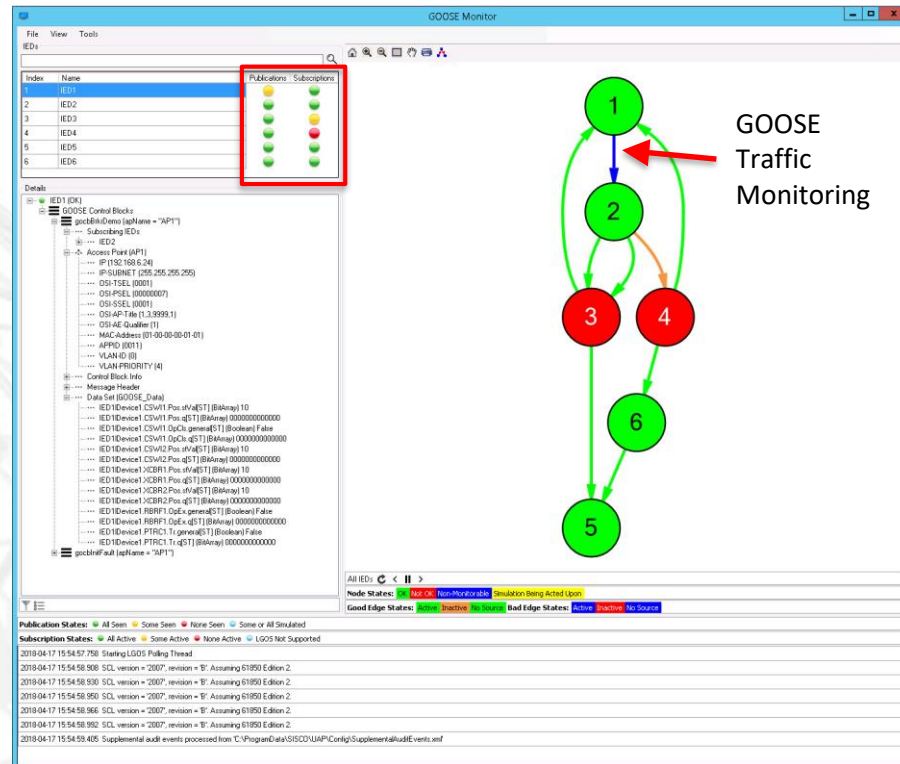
GOOSE Monitor

File View Tools

IEDs

| Index | Name | Publications | Subscriptions |
|---|---|---|---|
| 1 | IED1 | | |
| 2 | IED2 | | |
| 3 | IED3 | | |
| 4 | IED4 | | |
| 5 | IED5 | | |
| 6 | IED6 | | |

Details

IED1 (OK)
GOOSE Control Blocks
gocbBitkiDemo (apName = "AP1")
Subscribing IEDs
IED2
Access Point (AP1)
IP (192.168.6.24)
IP-SUBNET (255.255.255.255)
OSI-TSEL (0001)
OSI-PSEL (00000007)
OSI-SSEL (0001)
OSI-AP-Title (1,3,9999,1)
OSI-AE-Qualifier (1)
MAC-Address (01-0C-CD-01-01-01)
APPID (0011)
VLAN-ID (0)
VLAN-PRIORITY (4)
Control Block Info
Message Header
Data Set (GOOSE_Data)
IED1Device1.CSWI1.Pos.stVal[ST] (BitArray) 10
IED1Device1.CSWI1.Pos.q[ST] (BitArray) 0000000000000
IED1Device1.CSWI1.OpCls.general[ST] (Boolean) False
IED1Device1.CSWI1.OpCls.q[ST] (BitArray) 0000000000000
IED1Device1.CSWI2.Pos.stVal[ST] (BitArray) 10
IED1Device1.CSWI2.Pos.q[ST] (BitArray) 0000000000000
IED1Device1.XCBR1.Pos.stVal[ST] (BitArray) 10
IED1Device1.XCBR1.Pos.q[ST] (BitArray) 0000000000000
IED1Device1.XCBR2.Pos.stVal[ST] (BitArray) 10
IED1Device1.XCBR2.Pos.q[ST] (BitArray) 0000000000000
IED1Device1.RBRF1.OpEx.general[ST] (Boolean) False
IED1Device1.RBRF1.OpEx.q[ST] (BitArray) 0000000000000
IED1Device1.PTRC1.Tr.general[ST] (Boolean) False
IED1Device1.PTRC1.Tr.q[ST] (BitArray) 0000000000000
gocbInitFault (apName = "AP1")

1
2
3
4
6
5

GOOSE Traffic Monitoring

All IEDs

Node States: OK Not OK Non-Monitorable Simulation Being Acted Upon
Good Edge States: Active Inactive No Source Bad Edge States: Active Inactive No Source

Publication States: All Seen Some Seen None Seen Some or All Simulated
Subscription States: All Active Some Active None Active LGOS Not Supported

2018-04-17 15:54:57.758 Starting LGOS Polling Thread
2018-04-17 15:54:58.908 SCL version = "2007", revision = "B". Assuming 61850 Edition 2.
2018-04-17 15:54:58.930 SCL version = "2007", revision = "B". Assuming 61850 Edition 2.
2018-04-17 15:54:58.950 SCL version = "2007", revision = "B". Assuming 61850 Edition 2.
2018-04-17 15:54:58.966 SCL version = "2007", revision = "B". Assuming 61850 Edition 2.
2018-04-17 15:54:58.992 SCL version = "2007", revision = "B". Assuming 61850 Edition 2.
2018-04-17 15:54:59.405 Supplemental audit events processed from 'C:\ProgramData\SISCO\UAP\Config\SupplementalAuditEvents.xml'